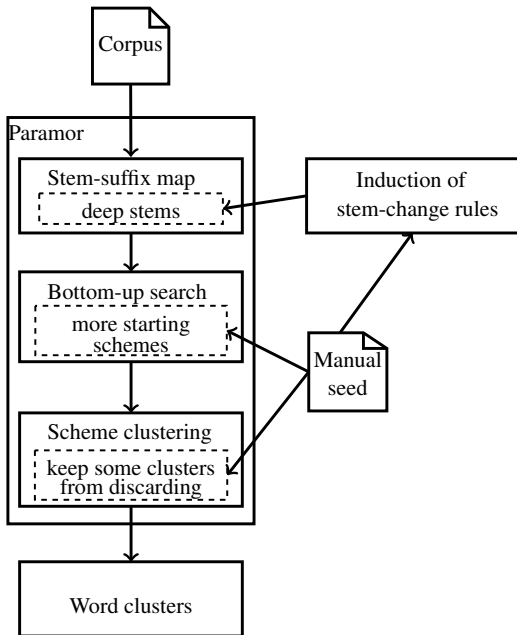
Corpus

Paramor

Stem-suffix map

deep stems

Induction of stem-change rules

Bottom-up search

more starting schemes

Manual seed

Scheme clustering

keep some clusters from discarding

Word clusters